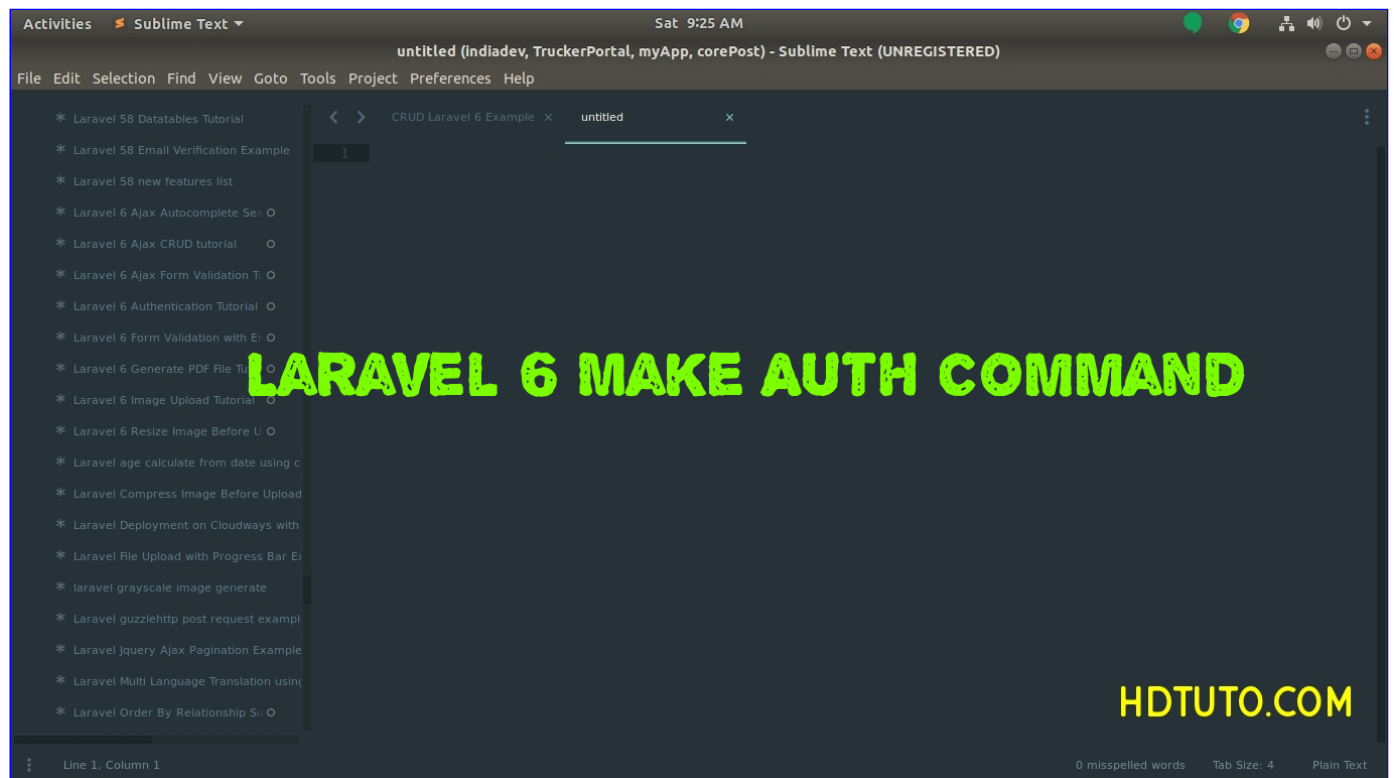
Activities Sublime Text ▾ Sat 9:25 AM

untitled (indiadev, TruckerPortal, myApp, corePost) - Sublime Text (UNREGISTERED)

File Edit Selection Find View Goto Tools Project Preferences Help

Laravel 58 Datatables Tutorial
Laravel 58 Email Verification Example
Laravel 58 new features list
Laravel 6 Ajax Autocomplete Se
Laravel 6 Ajax CRUD tutorial
Laravel 6 Ajax Form Validation Tu
Laravel 6 Authentication Tutorial
Laravel 6 Form Validation with Er
Laravel 6 Generate PDF File Tu
Laravel 6 Image Upload Tutorial
Laravel 6 Resize Image Before U
Laravel age calculate from date using c
Laravel Compress Image Before Upload
Laravel Deployment on Cloudways with
Laravel File Upload with Progress Bar Ex
laravel grayscale image generate
Laravel guzzlehttp post request exampl
Laravel Jquery Ajax Pagination Example
Laravel Multi Language Translation usin
Laravel Order By Relationship Su

CRUD Laravel 6 Example × untitled ×

1

LARAVEL 6 MAKE AUTH COMMAND

HDTUTO.COM

Line 1, Column 1 0 misspelled words Tab Size: 4 Plain Text